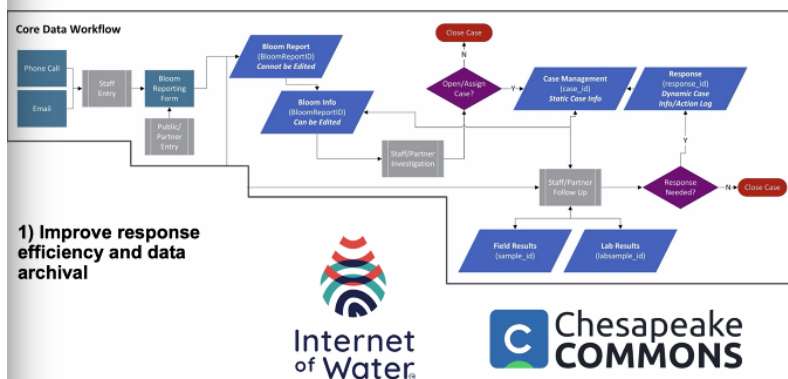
Core Data Workflow

Phone Call

Email

Staff Entry

Bloom Reporting Form

Public/ Partner Entry

Bloom Report (BloomReportID) Cannot be Edited

Bloom Info (BloomReportID) Can be Edited

Staff/Partner Investigation

Close Case

N

Open/Assign Case?

Y

Case Management (case_id) Static Case Info

Response (response_id) Dynamic Case Info/Action Log

Y

Staff/Partner Follow Up

Response Needed?

N

Close Case

Field Results (sample_id)

Lab Results (labsample_id)

1) Improve response efficiency and data archival

Internet of Water

Chesapeake COMMONS